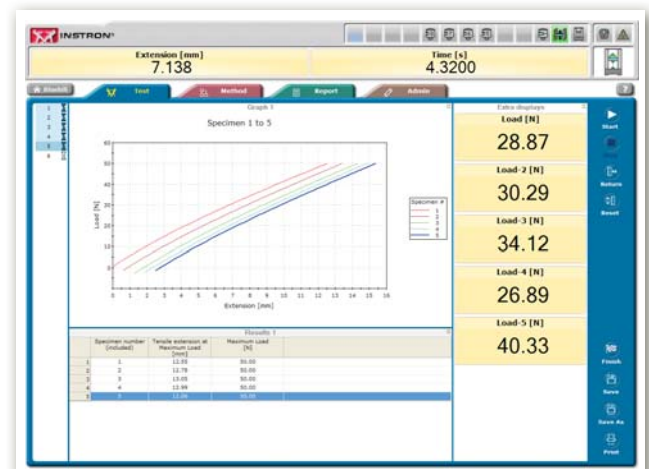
INSTRON

Extension [mm]
7.138

Time [s]
4.3200

Bluehill

Test

Method

Report

Admin

Graph 1

Specimen 1 to 5

60
50
40
30
20
10
0

Load [N]

0 1 2 3 4 5 6 7 8 9 10 11 12 13 14 15 16

Extension [mm]

Specimen #
1
2
3
4
5

Results 1

| | Specimen number (included) | Tensile extension at Maximum Load [mm] | Maximum Load [N] |
|---|---|---|---|
| 1 | 1 | 12.55 | 50.00 |
| 2 | 2 | 12.79 | 50.00 |
| 3 | 3 | 13.05 | 50.00 |
| 4 | 4 | 13.99 | 50.00 |
| 5 | 5 | 12.06 | 50.00 |

Extra displays

Load [N]
28.87

Load-2 [N]
30.29

Load-3 [N]
34.12

Load-4 [N]
26.89

Load-5 [N]
40.33

Start

Stop

Return

Reset

Finish

Save

Save As

Print